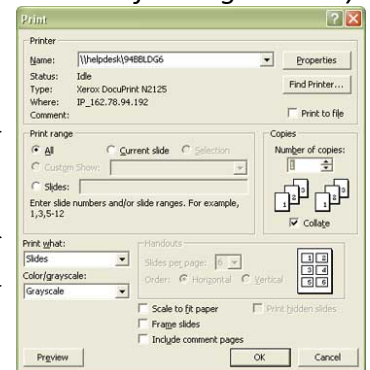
Print

Printer
Name: \\helpdesk\94BBLDG6
Properties
Status: Idle
Type: Xerox DocuPrint N2125
Find Printer...
Where: IP_162.78.94.192
Comment:
Print to file

Print range
All
Current slide
Selection
Custom Show:
Slides:
Enter slide numbers and/or slide ranges. For example, 1,3,5-12

Copies
Number of copies:
1
Collate

Print what:
Slides
Color/grayscale:
Grayscale

Handouts
Slides per page: 6
Order: Horizontal Vertical
1 2
3 4
5 6

Scale to fit paper
Frame slides
Include comment pages
Print hidden slides

Preview
OK
Cancel